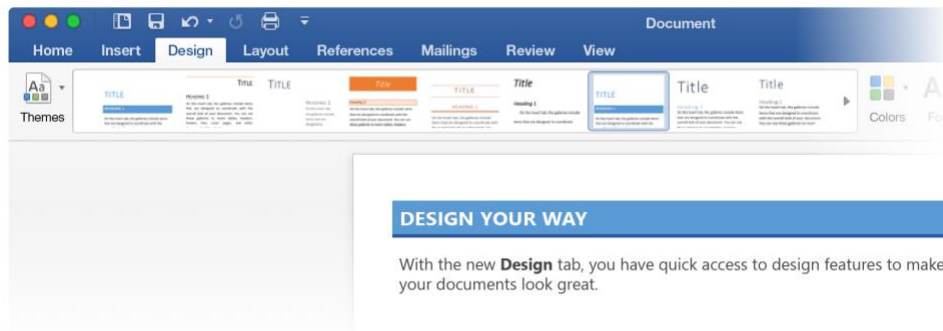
Document

Home Insert Design Layout References Mailings Review View

Aa

Themes

TITLE

Title

TITLE

Title

Title

TITLE

Title

TITLE

Title

Title

Heading 1

Colors

Fo

DESIGN YOUR WAY

With the new **Design** tab, you have quick access to design features to make your documents look great.